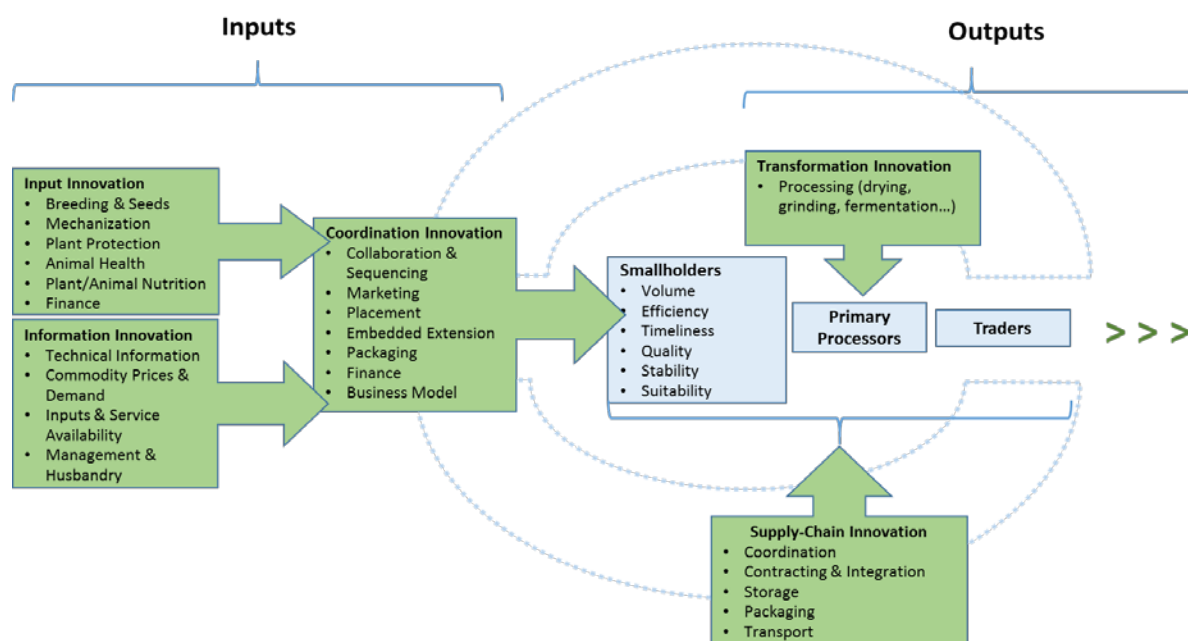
Inputs

Outputs

Input Innovation
- Breeding & Seeds
- Mechanization
- Plant Protection
- Animal Health
- Plant/Animal Nutrition
- Finance

Information Innovation
- Technical Information
- Commodity Prices & Demand
- Inputs & Service Availability
- Management & Husbandry

Coordination Innovation
- Collaboration & Sequencing
- Marketing
- Placement
- Embedded Extension
- Packaging
- Finance
- Business Model

Transformation Innovation
- Processing (drying, grinding, fermentation…)

Smallholders
- Volume
- Efficiency
- Timeliness
- Quality
- Stability
- Suitability

Primary Processors

Traders

> > >

Supply-Chain Innovation
- Coordination
- Contracting & Integration
- Storage
- Packaging
- Transport